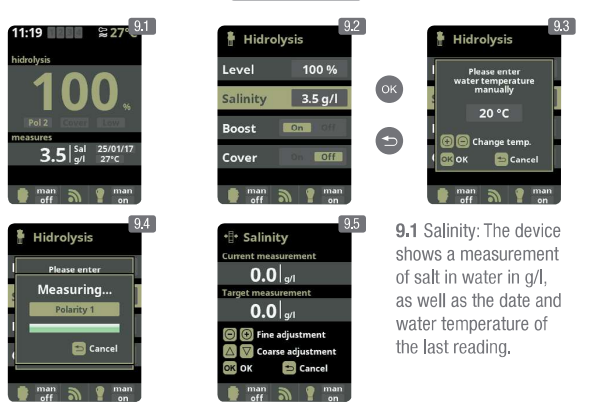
11:19 27°

9.1

hidrolysis

100 %

Pol 2 Cover Low

measures

3.5 Sal g/l 25/01/17 27°C

man off man on

9.2

Hidrolysis

Level 100 %

Salinity 3.5 g/l

Boost On Off

Cover On Off

man off man on

OK

9.3

Hidrolysis

Please enter water temperature manually

20 °C

Change temp.

OK OK Cancel

9.4

Hidrolysis

Please enter

Measuring...

Polarity 1

Cancel

man off man on

9.5

Salinity

Current measurement

0.0 g/l

Target measurement

0.0 g/l

Fine adjustment

Coarse adjustment

OK OK Cancel

man off man on

**9.1** Salinity: The device shows a measurement of salt in water in g/l, as well as the date and water temperature of the last reading.